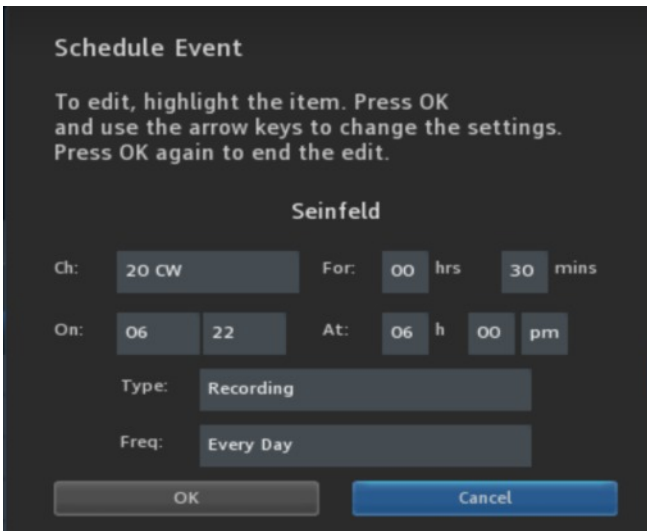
Schedule Event

To edit, highlight the item. Press OK and use the arrow keys to change the settings. Press OK again to end the edit.

Seinfeld

Ch: 20 CW For: 00 hrs 30 mins

On: 06 22 At: 06 h 00 pm

Type: Recording

Freq: Every Day

OK

Cancel